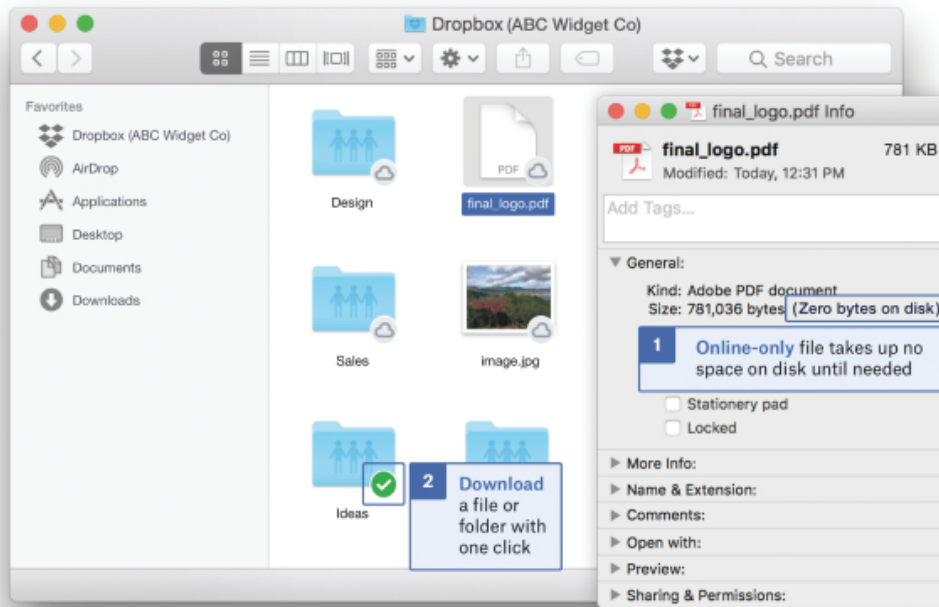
Dropbox (ABC Widget Co)

Search

Favorites
Dropbox (ABC Widget Co)
AirDrop
Applications
Desktop
Documents
Downloads

Design
final_logo.pdf
PDF
Sales
image.jpg
Ideas

2 Download a file or folder with one click

final_logo.pdf Info
final_logo.pdf 781 KB
Modified: Today, 12:31 PM
Add Tags...
General:
Kind: Adobe PDF document
Size: 781,036 bytes (Zero bytes on disk)

1 Online-only file takes up no space on disk until needed

Stationery pad
Locked
More Info:
Name & Extension:
Comments:
Open with:
Preview:
Sharing & Permissions: